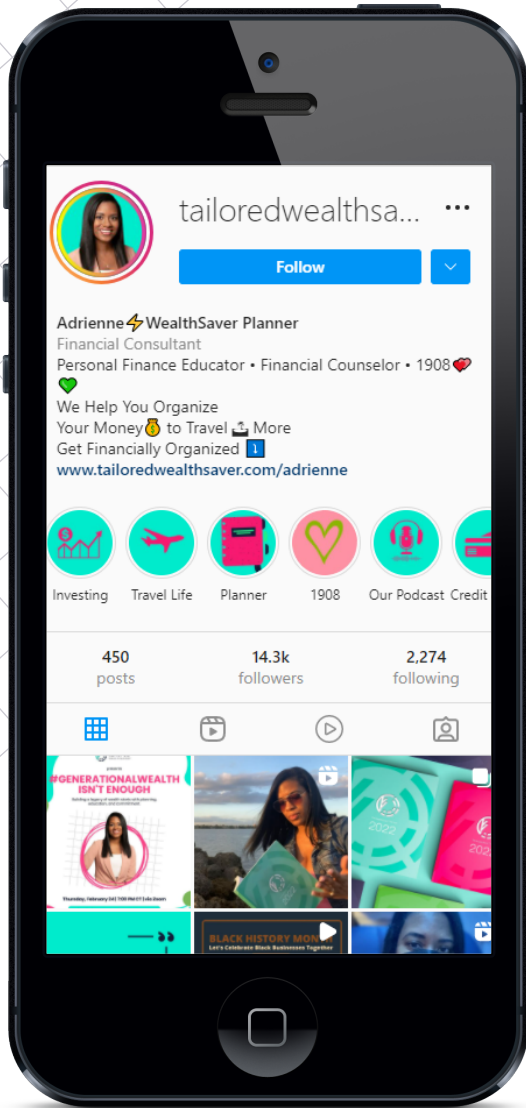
tailoredwealthsa...

Follow

Adrienne⚡WealthSaver Planner
Financial Consultant
Personal Finance Educator • Financial Counselor • 1908❤️💚
We Help You Organize
Your Money💰 to Travel 📤 More
Get Financially Organized ⤵️
www.tailoredwealthsaver.com/adrienne

Investing
Travel Life
Planner
1908
Our Podcast
Credit

450
posts
14.3k
followers
2,274
following

#GENERATIONALWEALTH ISN'T ENOUGH

2022

BLACK HISTORY MON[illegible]
Let's Celebrate Black Businesses Together